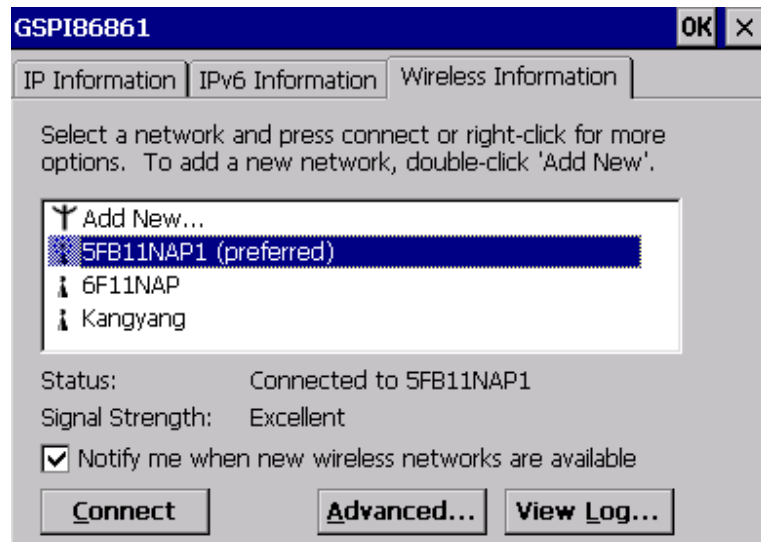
GSPI86861

OK ×

IP Information | IPv6 Information | Wireless Information

Select a network and press connect or right-click for more options. To add a new network, double-click 'Add New'.

Add New...
5FB11NAP1 (preferred)
6F11NAP
Kangyang

Status: Connected to 5FB11NAP1
Signal Strength: Excellent

Notify me when new wireless networks are available

Connect
Advanced...
View Log...